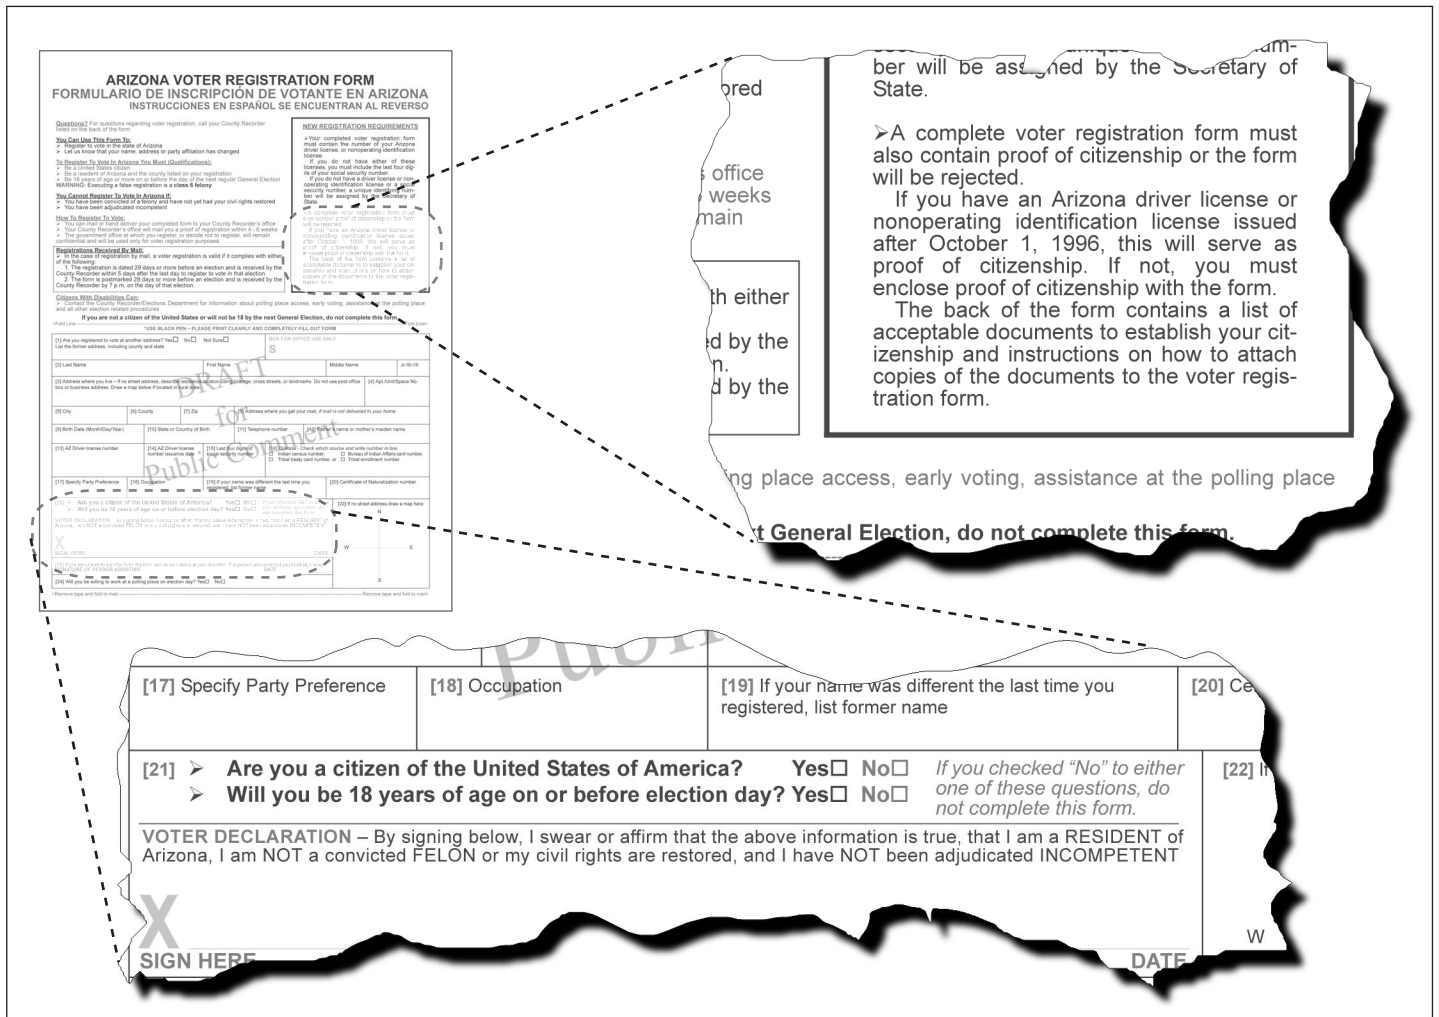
ARIZONA VOTER REGISTRATION FORM
FORMULARIO DE INSCRIPCIÓN DE VOTANTE EN ARIZONA
INSTRUCCIONES EN ESPAÑOL SE ENCUENTRAN AL REVERSO

Questions? For questions regarding voter registration, call your County Recorder listed on the back of the form

You Can Use This Form To:
➢ Register to vote in the state of Arizona
➢ Let us know that your name, address or party affiliation has changed

To Register To Vote In Arizona You Must (Qualifications):
➢ Be a United States citizen
➢ Be a resident of Arizona and the county listed on your registration
➢ Be 18 years of age or more on or before the day of the next regular General Election
WARNING: Executing a false registration is a class 6 felony

You Cannot Register To Vote In Arizona If:
➢ You have been convicted of a felony and have not yet had your civil rights restored
➢ You have been adjudicated incompetent

How To Register To Vote:
➢ You can mail or hand deliver your completed form to your County Recorder's office
➢ Your County Recorder's office will mail you a proof of registration within 4 - 6 weeks
➢ The government office at which you register, or decide not to register, will remain confidential and will be used only for voter registration purposes

Registrations Received By Mail:
➢ In the case of registration by mail, a voter registration is valid if it complies with either of the following:
1. The registration is dated 29 days or more before an election and is received by the County Recorder within 5 days after the last day to register to vote in that election.
2. The form is postmarked 29 days or more before an election and is received by the County Recorder by 7 p.m. on the day of that election.

Citizens With Disabilities Can:
➢ Contact the County Recorder/Elections Department for information about polling place access, early voting, assistance at the polling place and all other election related procedures

If you are not a citizen of the United States or will not be 18 by the next General Election, do not complete this form.

NEW REGISTRATION REQUIREMENTS
➢Your completed voter registration form must contain the number of your Arizona driver license, or nonoperating identification license.
If you do not have either of these licenses, you must include the last four digits of your social security number.
If you do not have a driver license or nonoperating identification license or a social security number, a unique identifying number will be assigned by the Secretary of State.

➢A complete voter registration form must also contain proof of citizenship or the form will be rejected.
If you have an Arizona driver license or nonoperating identification license issued after October 1, 1996, this will serve as proof of citizenship. If not, you must enclose proof of citizenship with the form.
The back of the form contains a list of acceptable documents to establish your citizenship and instructions on how to attach copies of the documents to the voter registration form.

*USE BLACK PEN – PLEASE PRINT CLEARLY AND COMPLETELY FILL OUT FORM

[1] Are you registered to vote at another address? Yes☐ No☐ Not Sure☐ List the former address, including county and state
BOX FOR OFFICE USE ONLY
S
[2] Last Name | First Name | Middle Name | Jr./Sr./III
[3] Address where you live | [4] Apt./Unit/Space No.
[5] City | [6] County | [7] Zip | [8] Address where you get your mail
[9] Birth Date (Month/Day/Year) | [10] State or Country of Birth | [11] Telephone number | [12] Father's name or mother's maiden name
[13] AZ Driver license number | [14] AZ Driver license number sequence date | [15] Last four digits of social security number | [16] Eligibility
DRAFT for Public Comment

[17] Specify Party Preference | [18] Occupation | [19] If your name was different the last time you registered, list former name | [20] Ce

[21] ➢ Are you a citizen of the United States of America? Yes☐ No☐
➢ Will you be 18 years of age on or before election day? Yes☐ No☐
If you checked "No" to either one of these questions, do not complete this form.
[22] I

VOTER DECLARATION – By signing below, I swear or affirm that the above information is true, that I am a RESIDENT of Arizona, I am NOT a convicted FELON or my civil rights are restored, and I have NOT been adjudicated INCOMPETENT

X
SIGN HERE
DATE
N W E S
[24] Will you be willing to work at a polling place on election day? Yes☐ No☐